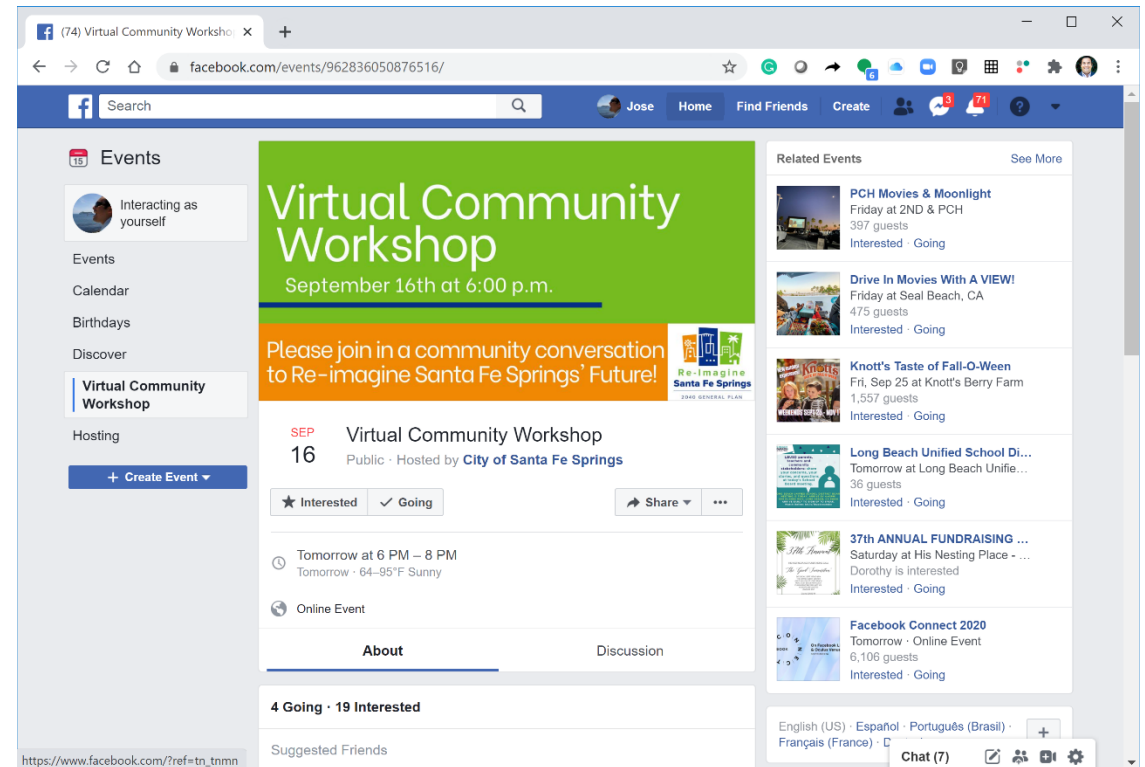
(74) Virtual Community Worksho

facebook.com/events/962836050876516/

6

Search

Jose Home Find Friends Create 3 71

Events

Interacting as yourself

Events
Calendar
Birthdays
Discover
Virtual Community Workshop
Hosting

+ Create Event

Virtual Community Workshop
September 16th at 6:00 p.m.

Please join in a community conversation to Re-imagine Santa Fe Springs' Future!

Re-Imagine Santa Fe Springs 2040 GENERAL PLAN

SEP 16

Virtual Community Workshop
Public · Hosted by City of Santa Fe Springs

Interested Going Share ···

Tomorrow at 6 PM – 8 PM
Tomorrow · 64–95°F Sunny

Online Event

About Discussion

4 Going · 19 Interested

Suggested Friends

Related Events See More

PCH Movies & Moonlight
Friday at 2ND & PCH
397 guests
Interested · Going

Drive In Movies With A VIEW!
Friday at Seal Beach, CA
475 guests
Interested · Going

Knott's Taste of Fall-O-Ween
Fri, Sep 25 at Knott's Berry Farm
1,557 guests
Interested · Going

Long Beach Unified School Di…
Tomorrow at Long Beach Unifie…
36 guests
Interested · Going

37th ANNUAL FUNDRAISING …
Saturday at His Nesting Place - …
Dorothy is interested
Interested · Going

Facebook Connect 2020
Tomorrow · Online Event
6,106 guests
Interested · Going

English (US) · Español · Português (Brasil) · Français (France) · D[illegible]

Chat (7)

https://www.facebook.com/?ref=tn_tnmn